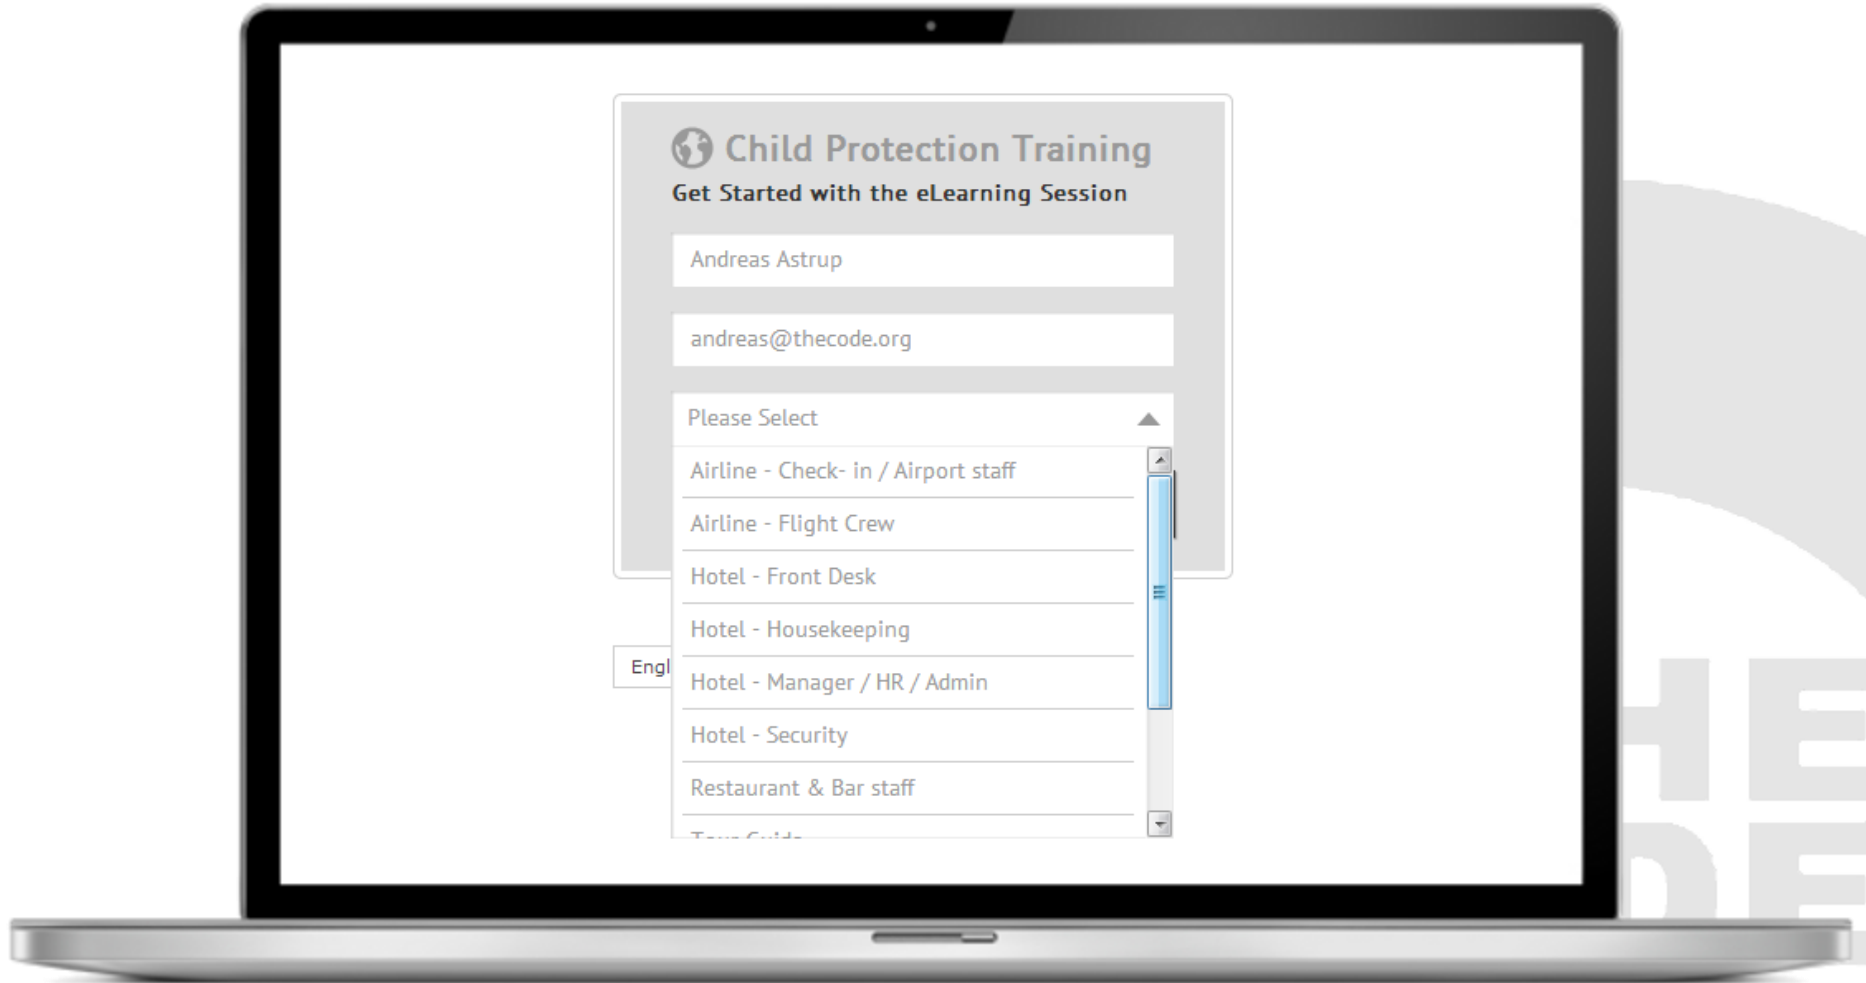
Child Protection Training

Get Started with the eLearning Session

Andreas Astrup

andreas@thecode.org

Please Select

Airline - Check- in / Airport staff

Airline - Flight Crew

Hotel - Front Desk

Hotel - Housekeeping

Hotel - Manager / HR / Admin

Hotel - Security

Restaurant & Bar staff

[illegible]

Engl

HE
DE